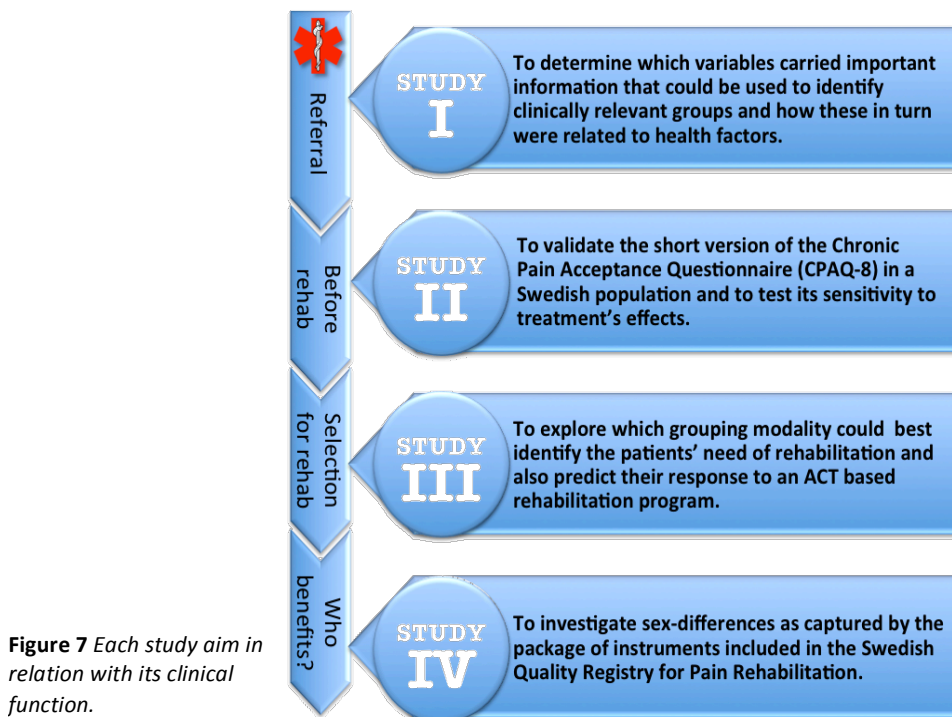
Referral

STUDY I

To determine which variables carried important information that could be used to identify clinically relevant groups and how these in turn were related to health factors.

Before rehab

STUDY II

To validate the short version of the Chronic Pain Acceptance Questionnaire (CPAQ-8) in a Swedish population and to test its sensitivity to treatment's effects.

Selection for rehab

STUDY III

To explore which grouping modality could best identify the patients' need of rehabilitation and also predict their response to an ACT based rehabilitation program.

Who benefits?

STUDY IV

To investigate sex-differences as captured by the package of instruments included in the Swedish Quality Registry for Pain Rehabilitation.

**Figure 7** *Each study aim in relation with its clinical function.*